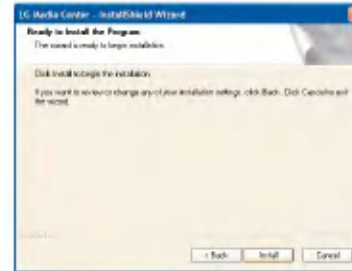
LG Media Center - InstallShield Wizard

Ready to Install the Program

The wizard is ready to begin installation.

Click Install to begin the installation.

If you want to review or change any of your installation settings, click Back. Click Cancel to exit the wizard.

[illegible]

< Back

Install

Cancel